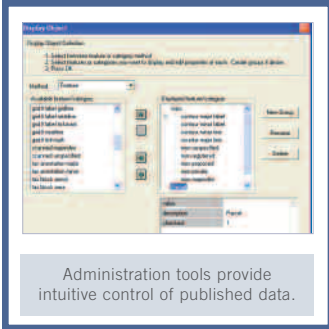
Display Object

Display Object Selection

1. Select between features or category method
2. Select features or categories you want to display and edit properties of each. Create groups if desire.
3. Press OK

Method: Feature

Available features/category

grid 1 label gathe
grid 1 label window
grid 2 label hottom
grid 2 meadow
grid 2 to length
grid major ice
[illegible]
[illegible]
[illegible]
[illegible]
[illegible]

Displayed features/category

roles
contour major label
contour major line
contour minor label
contour minor line
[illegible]
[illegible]
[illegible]
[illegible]
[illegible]

New Group

Rename

Delete

value
description Parcel
checked 1

Administration tools provide intuitive control of published data.